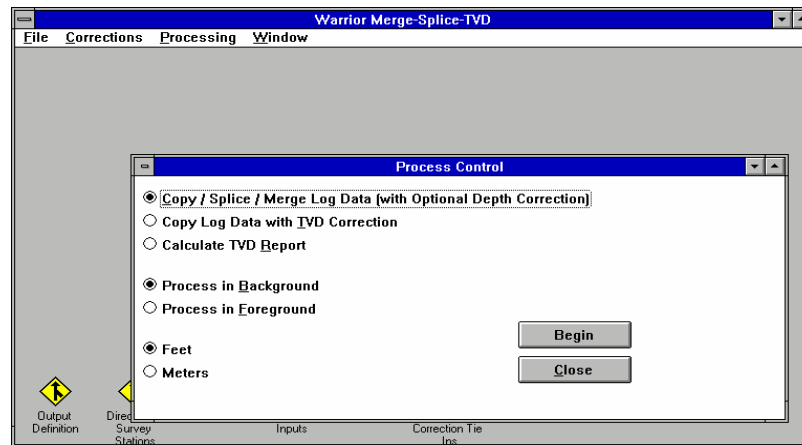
Warrior Merge-Splice-TVD

File Corrections Processing Window

Process Control

Copy / Splice / Merge Log Data (with Optional Depth Correction)

Copy Log Data with TVD Correction

Calculate TVD Report

Process in Background

Process in Foreground

Begin

Feet

Close

Meters

Output Definition

Direc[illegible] Survey Stations

Inputs

Correction Tie Ins